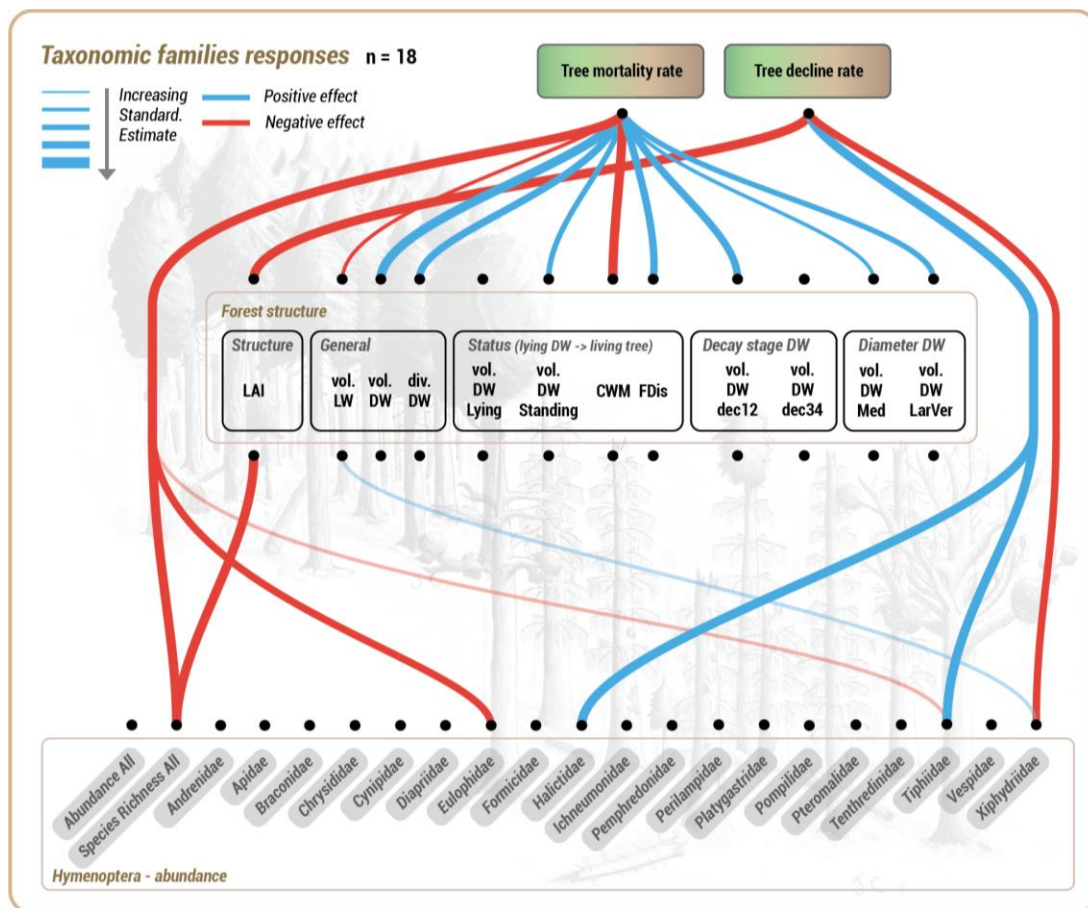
Taxonomic families responses n = 18

Increasing Standard. Estimate

Positive effect

Negative effect

Tree mortality rate

Tree decline rate

Forest structure

Structure

LAI

General

vol. LW

vol. DW

div. DW

Status (lying DW -> living tree)

vol. DW Lying

vol. DW Standing

CWM

FDis

Decay stage DW

vol. DW dec12

vol. DW dec34

Diameter DW

vol. DW Med

vol. DW LarVer

Abundance All

Species Richness All

Andrenidae

Apidae

Braconidae

Chrysididae

Cynipidae

Diapriidae

Eulophidae

Formicidae

Halictidae

Ichneumonidae

Pemphredonidae

Perilampidae

Platygastridae

Pompilidae

Pteromalidae

Tenthredinidae

Tiphiidae

Vespidae

Xiphydriidae

Hymenoptera - abundance